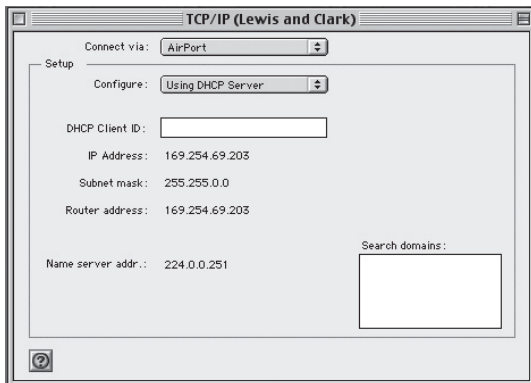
TCP/IP (Lewis and Clark)

Connect via: AirPort

Setup

Configure: Using DHCP Server

DHCP Client ID:

IP Address: 169.254.69.203

Subnet mask: 255.255.0.0

Router address: 169.254.69.203

Search domains:

Name server addr.: 224.0.0.251

?